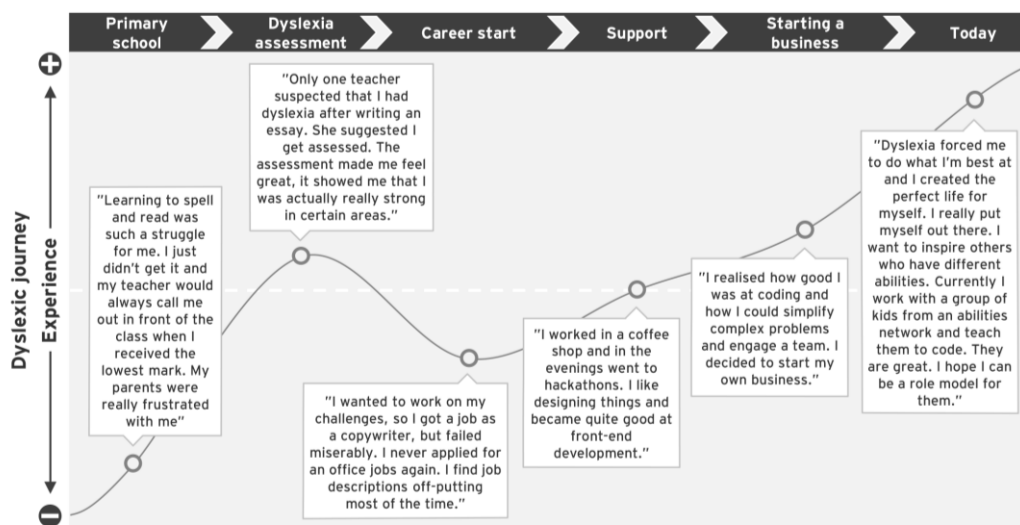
Primary school | Dyslexia assessment | Career start | Support | Starting a business | Today

Dyslexic journey

Experience

+

−

"Learning to spell and read was such a struggle for me. I just didn't get it and my teacher would always call me out in front of the class when I received the lowest mark. My parents were really frustrated with me"

"Only one teacher suspected that I had dyslexia after writing an essay. She suggested I get assessed. The assessment made me feel great, it showed me that I was actually really strong in certain areas."

"I wanted to work on my challenges, so I got a job as a copywriter, but failed miserably. I never applied for an office jobs again. I find job descriptions off-putting most of the time."

"I worked in a coffee shop and in the evenings went to hackathons. I like designing things and became quite good at front-end development."

"I realised how good I was at coding and how I could simplify complex problems and engage a team. I decided to start my own business."

"Dyslexia forced me to do what I'm best at and I created the perfect life for myself. I really put myself out there. I want to inspire others who have different abilities. Currently I work with a group of kids from an abilities network and teach them to code. They are great. I hope I can be a role model for them."